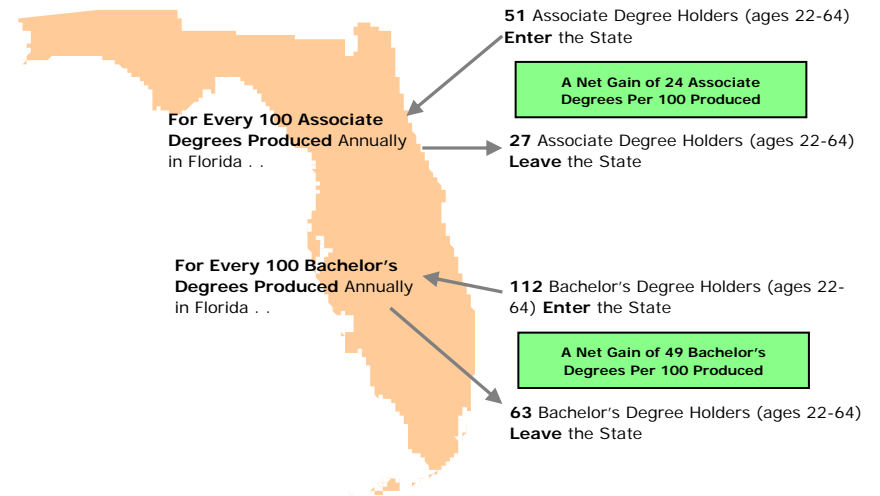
51 Associate Degree Holders (ages 22-64) Enter the State

A Net Gain of 24 Associate Degrees Per 100 Produced

For Every 100 Associate Degrees Produced Annually in Florida . .

27 Associate Degree Holders (ages 22-64) Leave the State

For Every 100 Bachelor's Degrees Produced Annually in Florida . .

112 Bachelor's Degree Holders (ages 22-64) Enter the State

A Net Gain of 49 Bachelor's Degrees Per 100 Produced

63 Bachelor's Degree Holders (ages 22-64) Leave the State